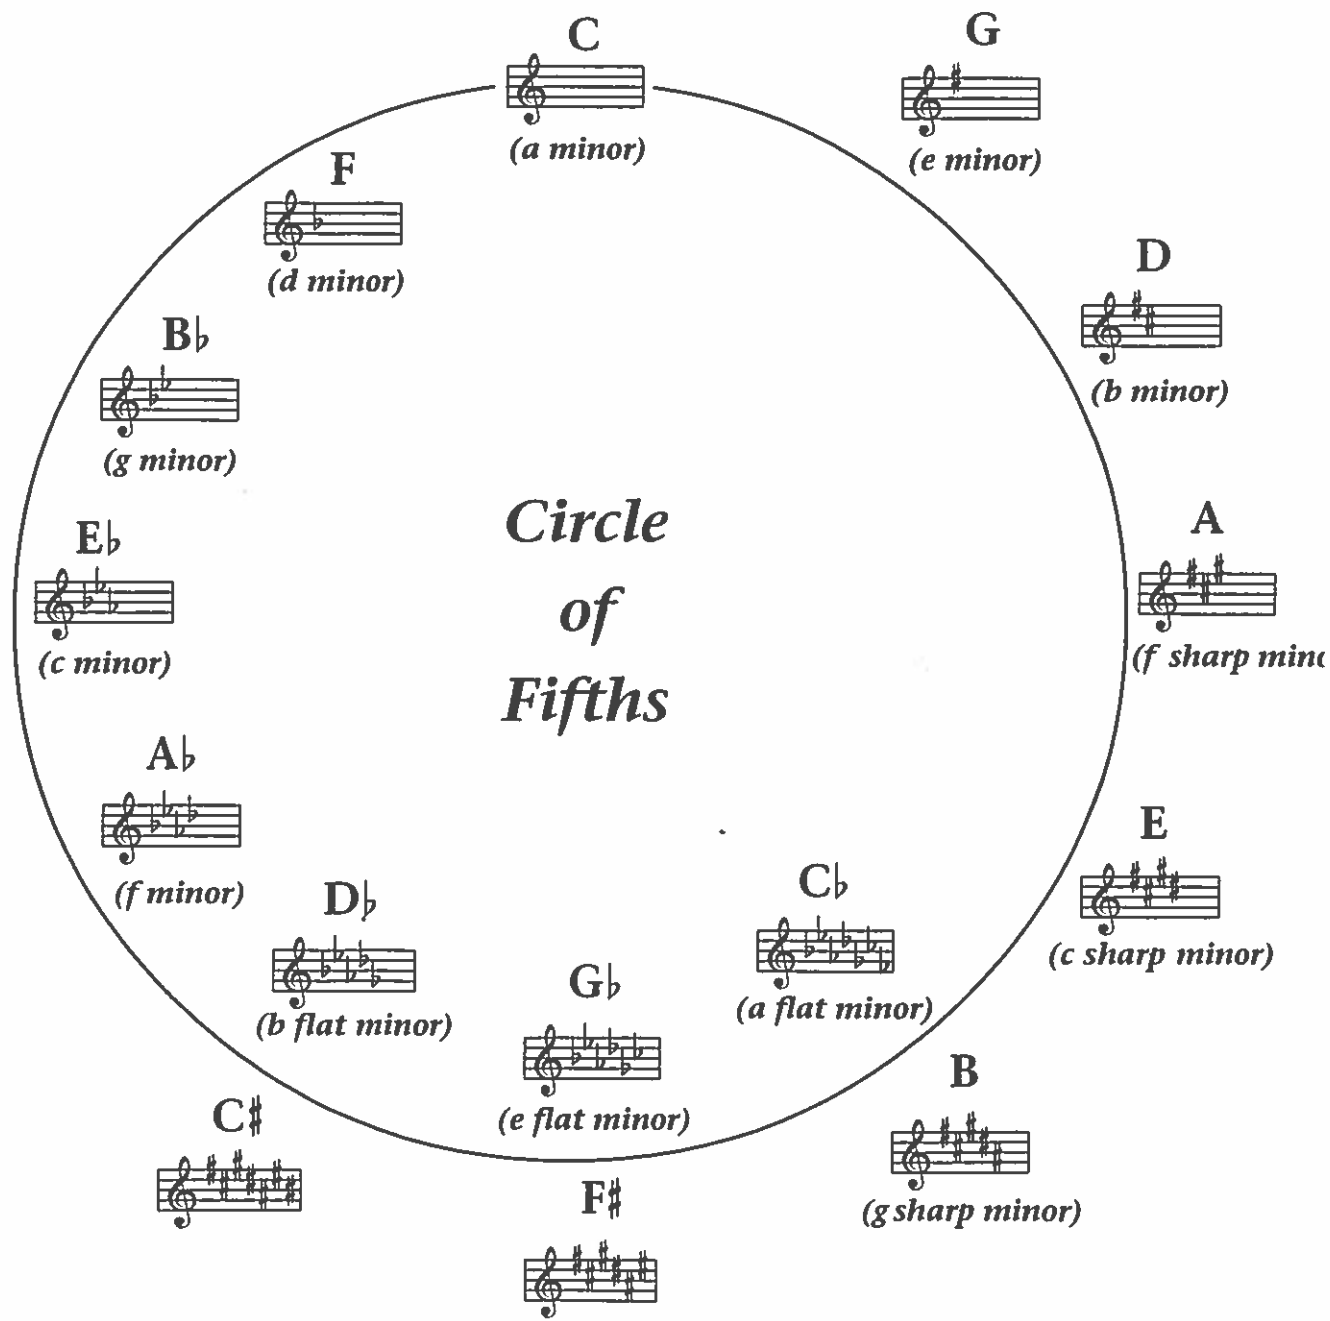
C
(a minor)

G
(e minor)

D
(b minor)

A
(f sharp min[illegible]

E
(c sharp minor)

B
(g sharp minor)

F♯

C♭
(a flat minor)

G♭
(e flat minor)

C♯

D♭
(b flat minor)

A♭
(f minor)

E♭
(c minor)

B♭
(g minor)

F
(d minor)

Circle of Fifths